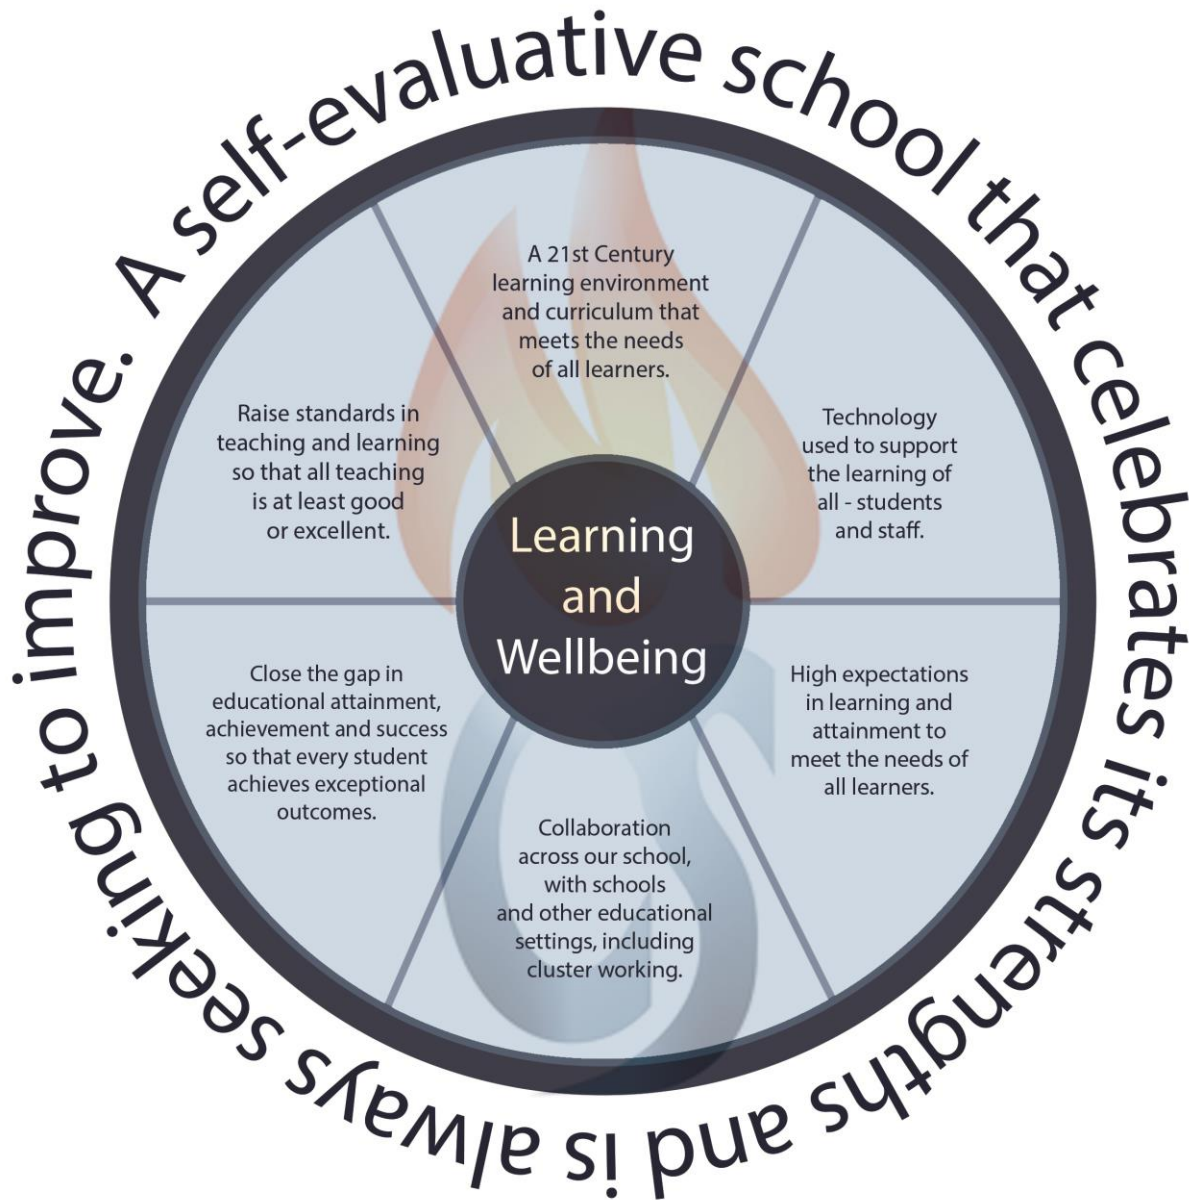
A self-evaluative school that celebrates its strengths and is always seeking to improve.

A 21st Century learning environment and curriculum that meets the needs of all learners.

Technology used to support the learning of all - students and staff.

High expectations in learning and attainment to meet the needs of all learners.

Collaboration across our school, with schools and other educational settings, including cluster working.

Close the gap in educational attainment, achievement and success so that every student achieves exceptional outcomes.

Raise standards in teaching and learning so that all teaching is at least good or excellent.

Learning and Wellbeing